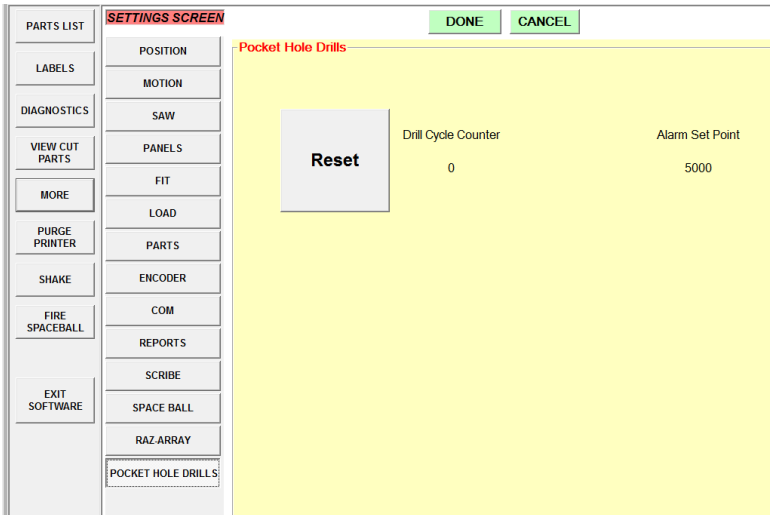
PARTS LIST
LABELS
DIAGNOSTICS
VIEW CUT PARTS
MORE
PURGE PRINTER
SHAKE
FIRE SPACEBALL
EXIT SOFTWARE

SETTINGS SCREEN
POSITION
MOTION
SAW
PANELS
FIT
LOAD
PARTS
ENCODER
COM
REPORTS
SCRIBE
SPACE BALL
RAZ-ARRAY
POCKET HOLE DRILLS

DONE
CANCEL

Pocket Hole Drills
Reset
Drill Cycle Counter
0
Alarm Set Point
5000